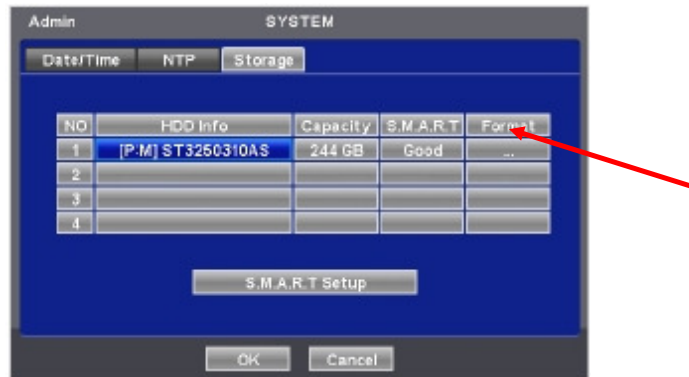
Admin SYSTEM

Date/Time NTP Storage

| NO | HDD Info | Capacity | S.M.A.R.T | Format |
|---|---|---|---|---|
| 1 | [P:M] ST3250310AS | 244 GB | Good | ... |
| 2 | | | | |
| 3 | | | | |
| 4 | | | | |

S.M.A.R.T Setup

OK Cancel